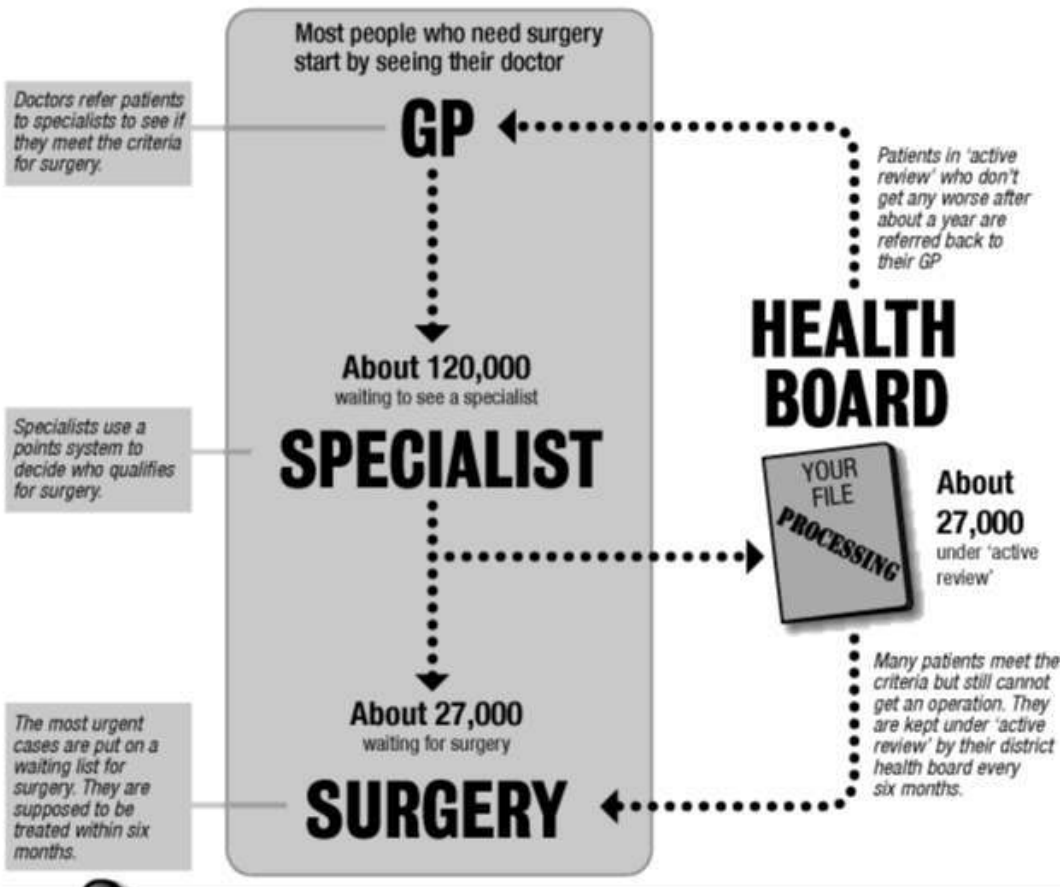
Most people who need surgery start by seeing their doctor

Doctors refer patients to specialists to see if they meet the criteria for surgery.

GP

Patients in 'active review' who don't get any worse after about a year are referred back to their GP

HEALTH BOARD

About 120,000
waiting to see a specialist

Specialists use a points system to decide who qualifies for surgery.

SPECIALIST

YOUR FILE
PROCESSING

About 27,000
under 'active review'

Many patients meet the criteria but still cannot get an operation. They are kept under 'active review' by their district health board every six months.

About 27,000
waiting for surgery

The most urgent cases are put on a waiting list for surgery. They are supposed to be treated within six months.

SURGERY